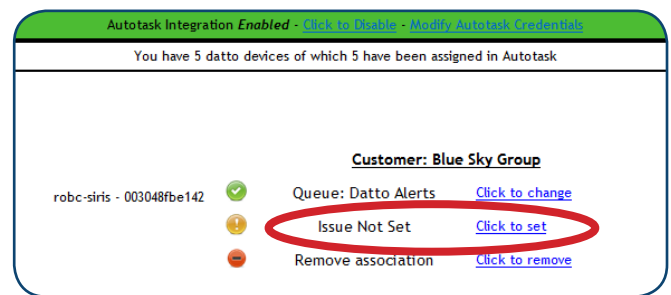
Autotask Integration *Enabled* - Click to Disable - Modify Autotask Credentials

You have 5 datto devices of which 5 have been assigned in Autotask

Customer: Blue Sky Group

robc-siris - 003048fbe142

Queue: Datto Alerts Click to change

Issue Not Set Click to set

Remove association Click to remove